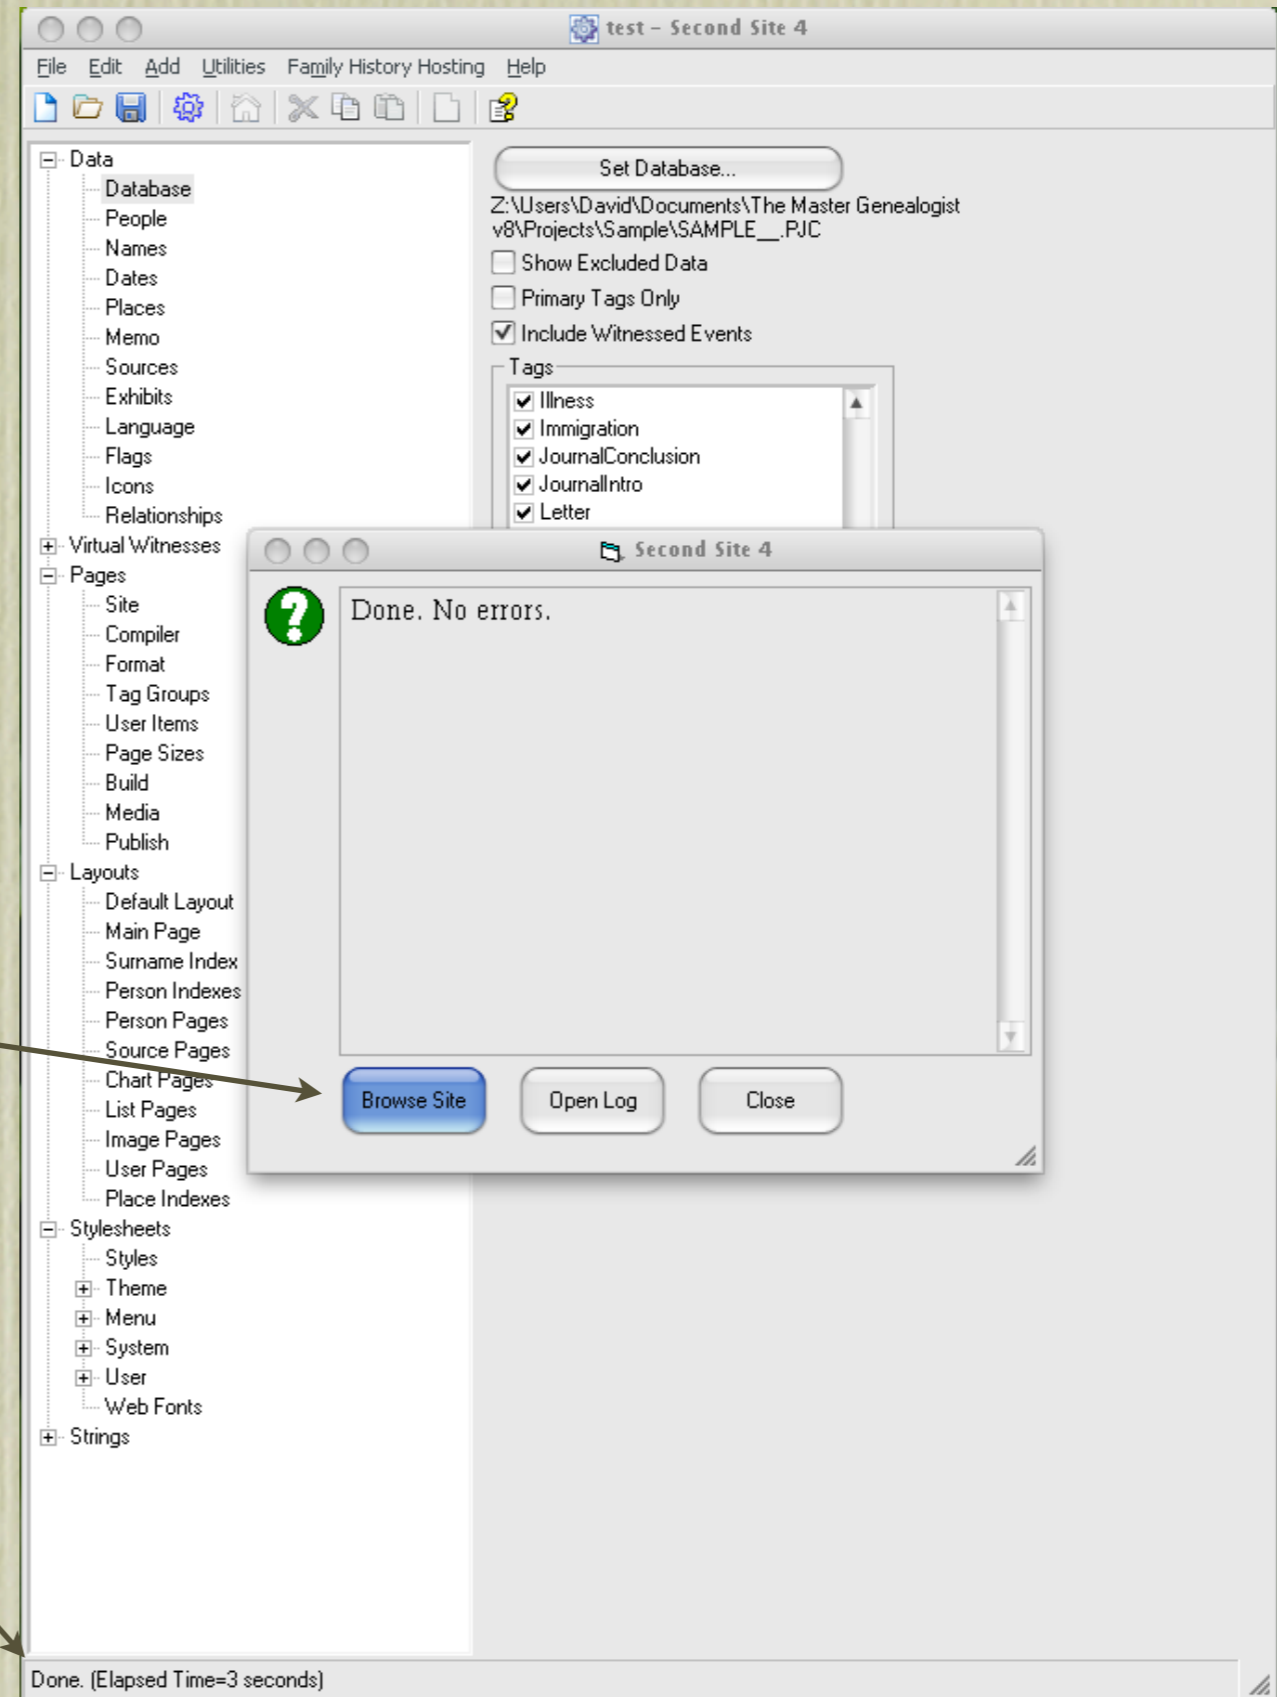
test – Second Site 4

File Edit Add Utilities Family History Hosting Help

Data
Database
People
Names
Dates
Places
Memo
Sources
Exhibits
Language
Flags
Icons
Relationships
Virtual Witnesses
Pages
Site
Compiler
Format
Tag Groups
User Items
Page Sizes
Build
Media
Publish
Layouts
Default Layout
Main Page
Surname Index
Person Indexes
Person Pages
Source Pages
Chart Pages
List Pages
Image Pages
User Pages
Place Indexes
Stylesheets
Styles
Theme
Menu
System
User
Web Fonts
Strings

Set Database...
Z:\Users\David\Documents\The Master Genealogist v8\Projects\Sample\SAMPLE__.PJC
Show Excluded Data
Primary Tags Only
Include Witnessed Events
Tags
Illness
Immigration
JournalConclusion
JournalIntro
Letter

Second Site 4
Done. No errors.
Browse Site
Open Log
Close

Done. (Elapsed Time=3 seconds)